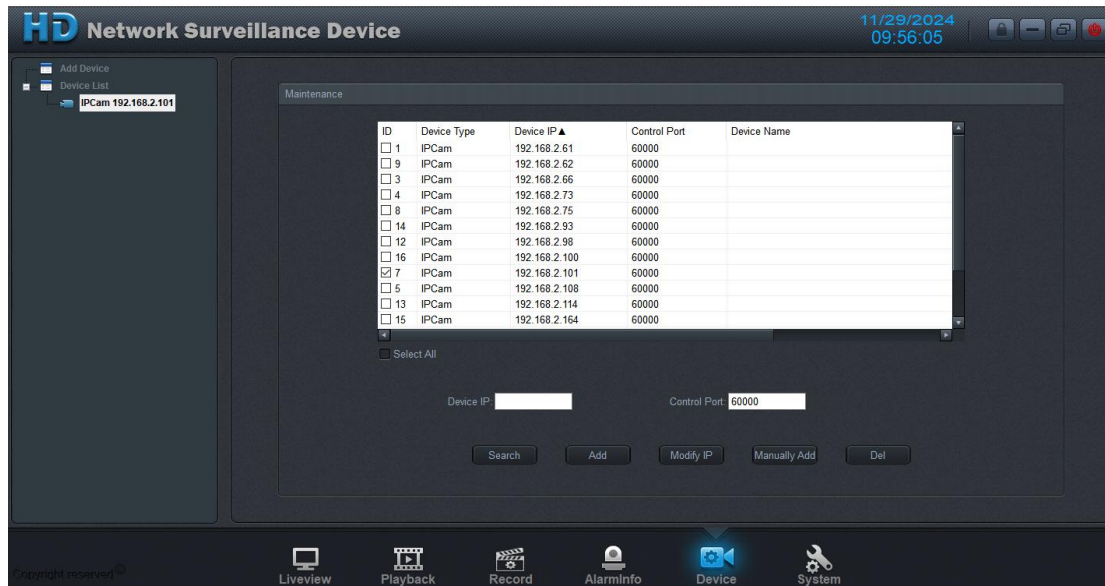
HD Network Surveillance Device

11/29/2024
09:56:05

Add Device
Device List
IPCam 192.168.2.101

Maintenance

| ID | Device Type | Device IP▲ | Control Port | Device Name |
|---|---|---|---|---|
| ☐ 1 | IPCam | 192.168.2.61 | 60000 | |
| ☐ 9 | IPCam | 192.168.2.62 | 60000 | |
| ☐ 3 | IPCam | 192.168.2.66 | 60000 | |
| ☐ 4 | IPCam | 192.168.2.73 | 60000 | |
| ☐ 8 | IPCam | 192.168.2.75 | 60000 | |
| ☐ 14 | IPCam | 192.168.2.93 | 60000 | |
| ☐ 12 | IPCam | 192.168.2.98 | 60000 | |
| ☐ 16 | IPCam | 192.168.2.100 | 60000 | |
| ☑ 7 | IPCam | 192.168.2.101 | 60000 | |
| ☐ 5 | IPCam | 192.168.2.108 | 60000 | |
| ☐ 13 | IPCam | 192.168.2.114 | 60000 | |
| ☐ 15 | IPCam | 192.168.2.164 | 60000 | |

Select All

Device IP:
Control Port: 60000

Search Add Modify IP Manually Add Del

Copyright reserved©

Liveview Playback Record AlarmInfo Device System